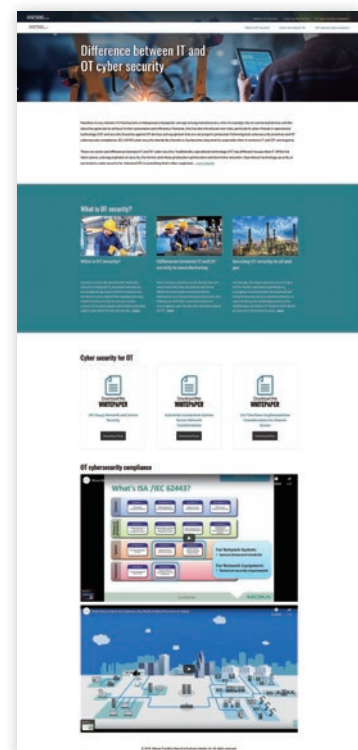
Difference between IT and OT cyber security

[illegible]

What is OT security?

What is OT security?

Differences between IT and OT security in manufacturing

Securing OT security in oil and gas

Cyber security for OT

Download the WHITEPAPER

Download the WHITEPAPER

Download the WHITEPAPER

OT cybersecurity compliance

What's ISA /IEC 62443?

For Network Systems:

For Network Equipments: